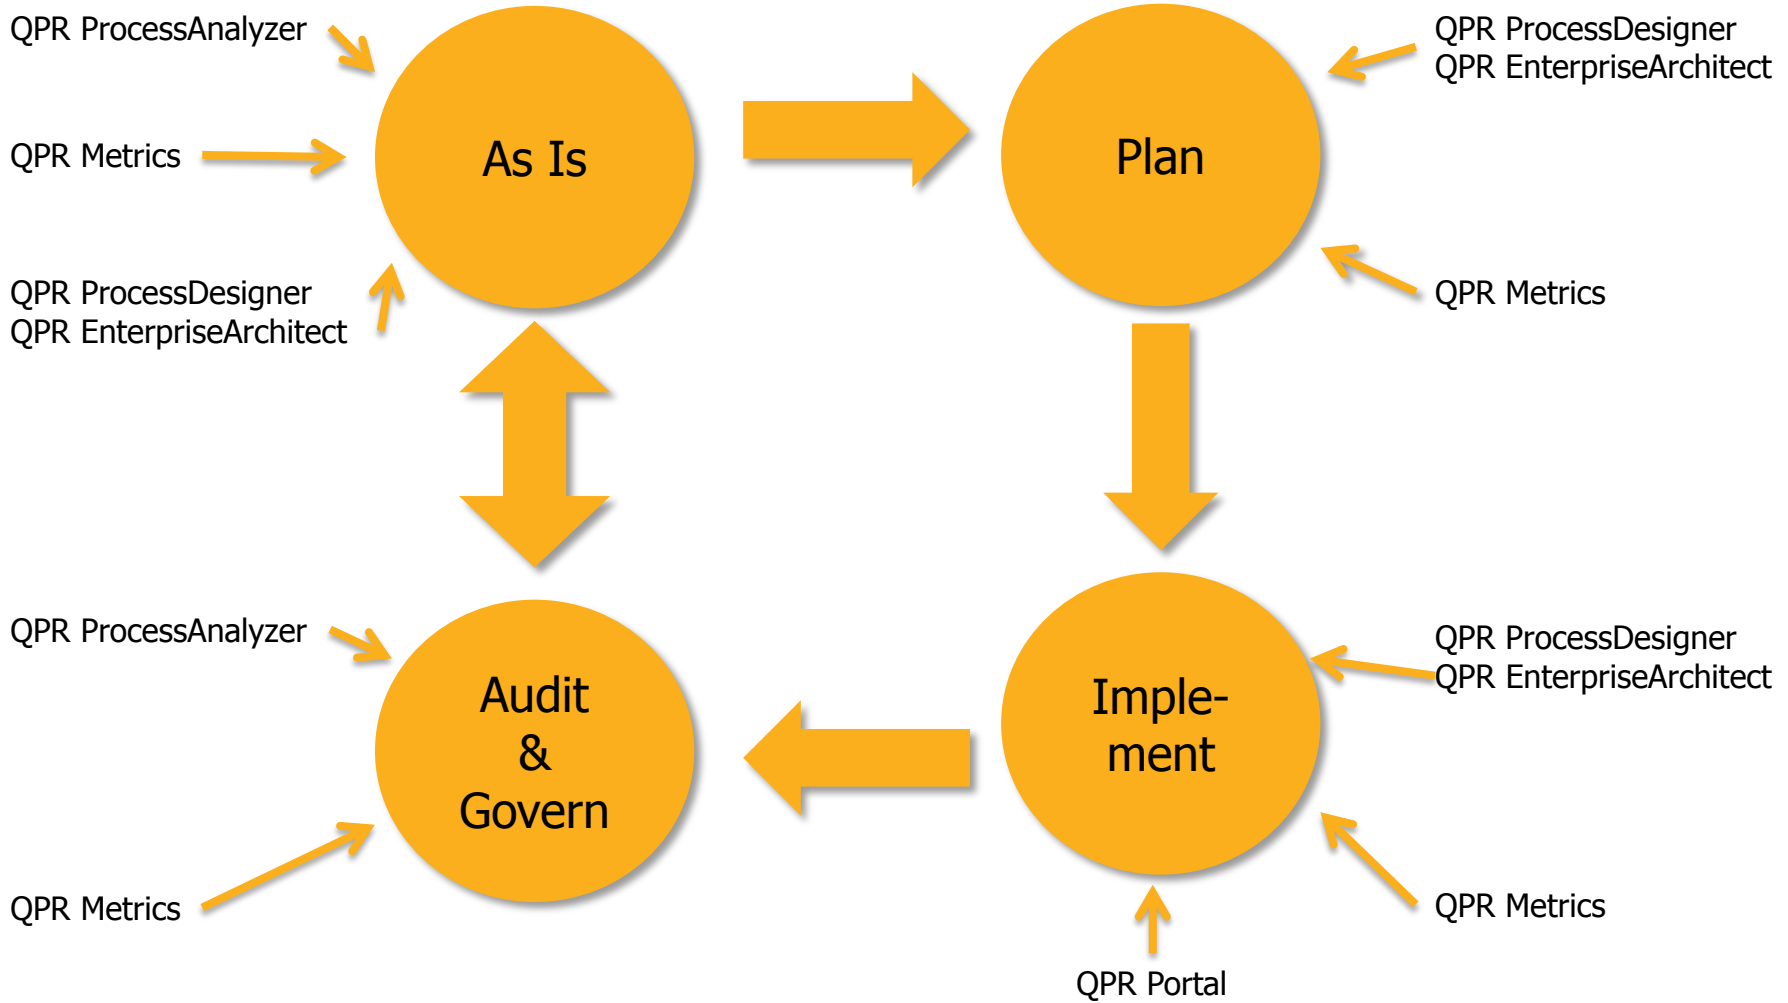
QPR ProcessAnalyzer

QPR Metrics

QPR ProcessDesigner
QPR EnterpriseArchitect

As Is

Plan

QPR ProcessDesigner
QPR EnterpriseArchitect

QPR Metrics

QPR ProcessAnalyzer

Audit
&
Govern

QPR Metrics

Imple-
ment

QPR ProcessDesigner
QPR EnterpriseArchitect

QPR Metrics

QPR Portal